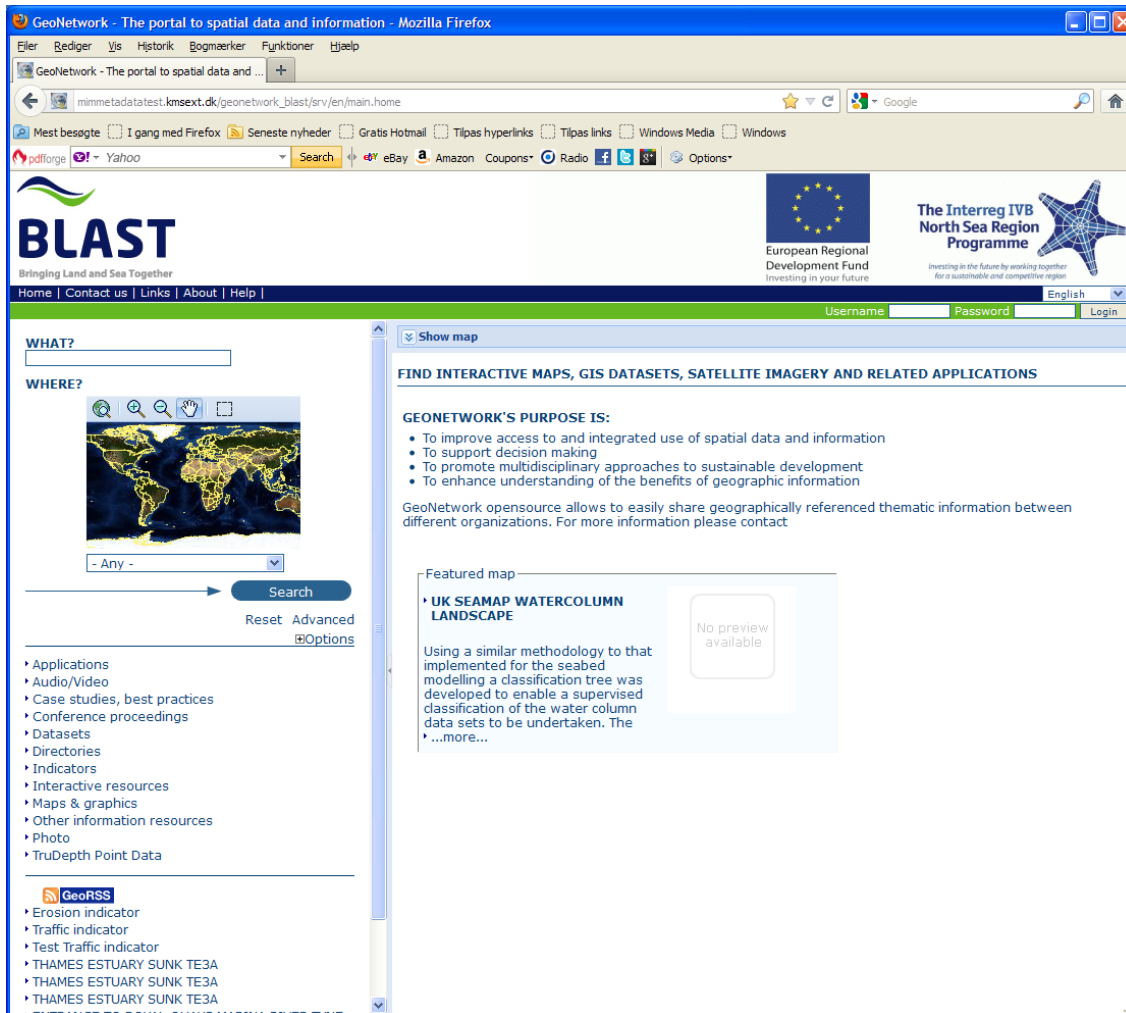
GeoNetwork - The portal to spatial data and information - Mozilla Firefox

Filer Rediger Vis Historik Bogmærker Funktioner Hjælp

GeoNetwork - The portal to spatial data and ... +

mimmetadatatest.kmsext.dk/geonetwork_blast/srv/en/main.home

Google

Mest besøgte I gang med Firefox Seneste nyheder Gratis Hotmail Tilpas hyperlinks Tilpas links Windows Media Windows

pdfforge Yahoo Search eBay Amazon Coupons Radio Options

BLAST
Bringing Land and Sea Together

European Regional Development Fund
Investing in your future

The Interreg IVB North Sea Region Programme
Investing in the future by working together for a sustainable and competitive region

Home | Contact us | Links | About | Help |

English

Username Password Login

WHAT?

WHERE?

- Any -

Search

Reset Advanced
Options

Applications
Audio/Video
Case studies, best practices
Conference proceedings
Datasets
Directories
Indicators
Interactive resources
Maps & graphics
Other information resources
Photo
TruDepth Point Data

GeoRSS
Erosion indicator
Traffic indicator
Test Traffic indicator
THAMES ESTUARY SUNK TE3A
THAMES ESTUARY SUNK TE3A
THAMES ESTUARY SUNK TE3A

Show map

FIND INTERACTIVE MAPS, GIS DATASETS, SATELLITE IMAGERY AND RELATED APPLICATIONS

GEONETWORK'S PURPOSE IS:
• To improve access to and integrated use of spatial data and information
• To support decision making
• To promote multidisciplinary approaches to sustainable development
• To enhance understanding of the benefits of geographic information

GeoNetwork opensource allows to easily share geographically referenced thematic information between different organizations. For more information please contact

Featured map

UK SEAMAP WATERCOLUMN LANDSCAPE

Using a similar methodology to that implemented for the seabed modelling a classification tree was developed to enable a supervised classification of the water column data sets to be undertaken. The
...more...

No preview available